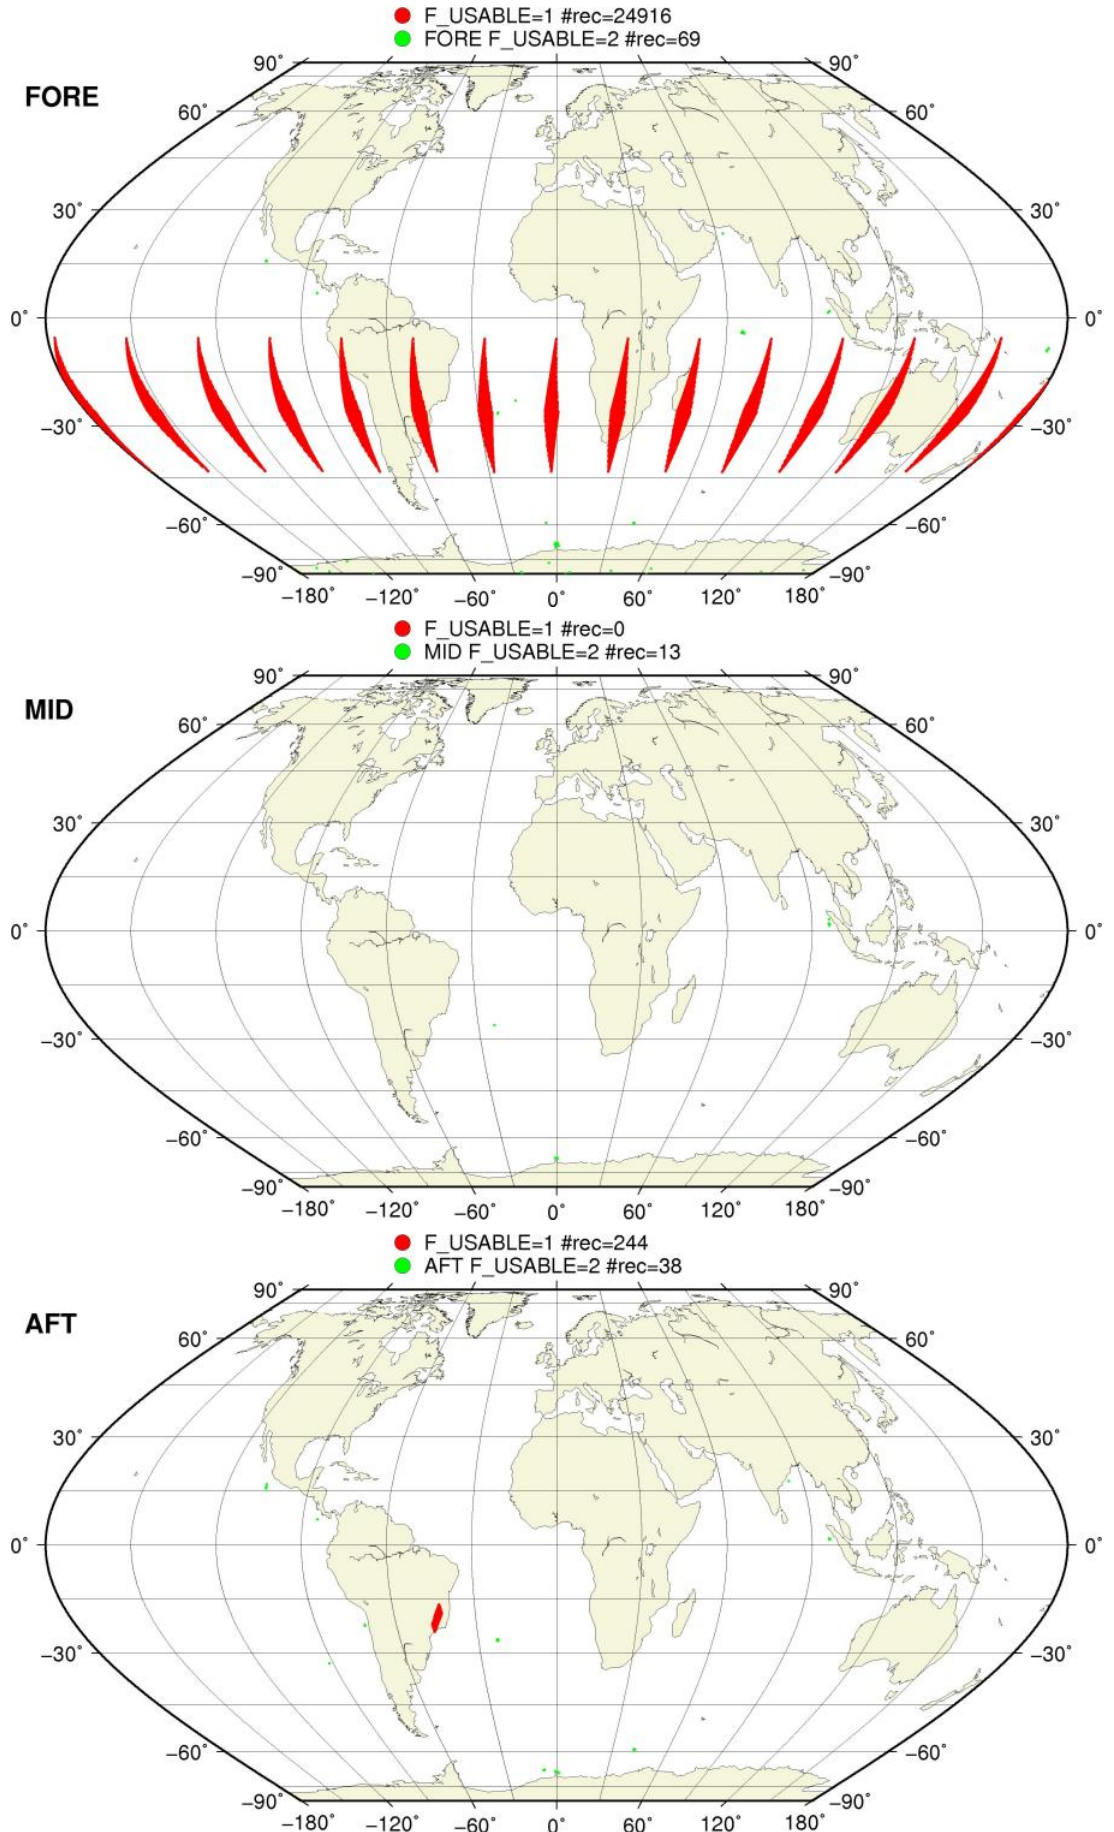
F_USABLE=1 #rec=24916
FORE F_USABLE=2 #rec=69

FORE

90° 90°
60° 60°
30° 30°
0° 0°
−30° −30°
−60° −60°
−90° −90°
−180° −120° −60° 0° 60° 120° 180°

F_USABLE=1 #rec=0
MID F_USABLE=2 #rec=13

MID

90° 90°
60° 60°
30° 30°
0° 0°
−30° −30°
−60° −60°
−90° −90°
−180° −120° −60° 0° 60° 120° 180°

F_USABLE=1 #rec=244
AFT F_USABLE=2 #rec=38

AFT

90° 90°
60° 60°
30° 30°
0° 0°
−30° −30°
−60° −60°
−90° −90°
−180° −120° −60° 0° 60° 120° 180°